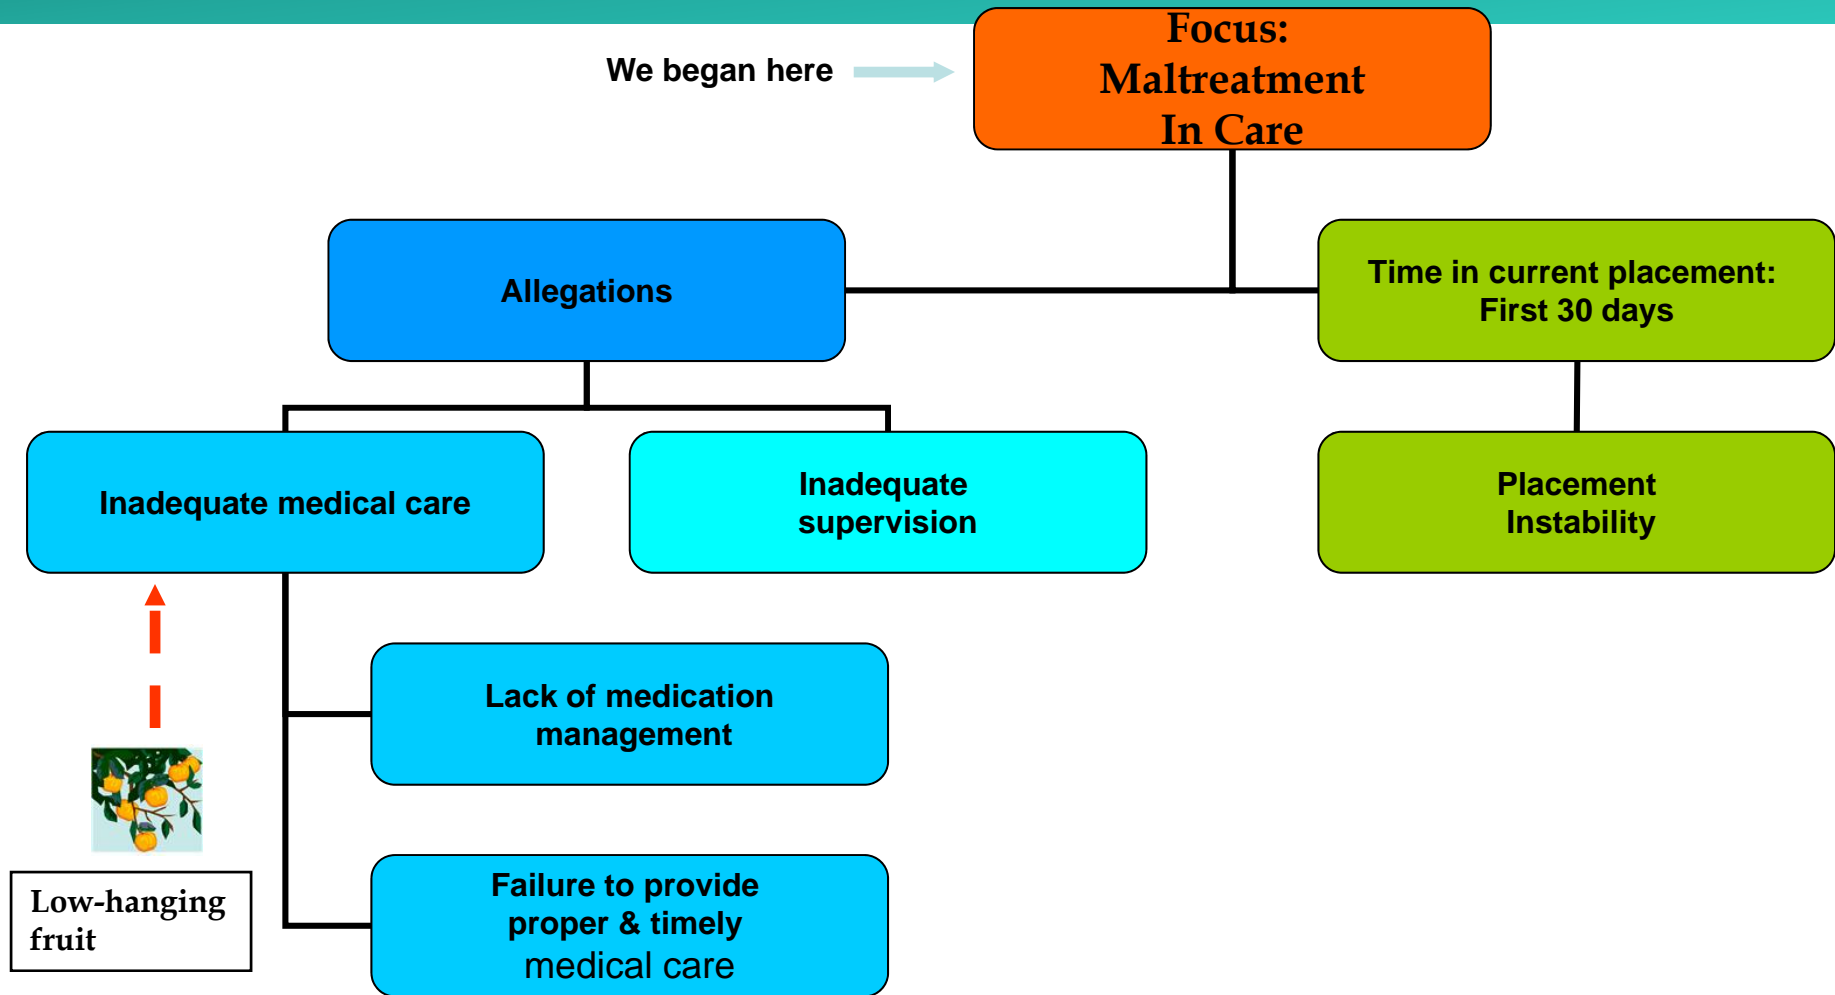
We began here

Focus:
Maltreatment
In Care

Allegations

Time in current placement:
First 30 days

Inadequate medical care

Inadequate supervision

Placement Instability

Lack of medication management

Failure to provide proper & timely medical care

Low-hanging fruit